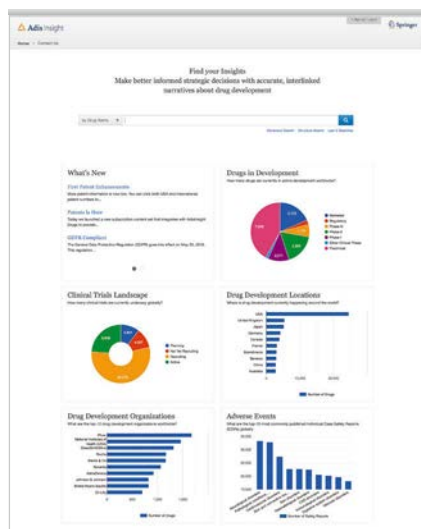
Adis Insight

Springer

Find your Insights
Make better informed strategic decisions with accurate, interlinked narratives about drug development

What's New

First Patent Enhancements

Patents in Here

GDPR Compliant

Drugs in Development
How many drugs are currently in active development worldwide?

Clinical Trials Landscape
How many clinical trials are currently underway globally?

Drug Development Locations
Where is drug development currently happening around the world?

USA
United Kingdom
Japan
Germany
Canada
France

Number of Drugs

Drug Development Organizations
What are the top 10 drug development organizations worldwide?

Number of Drugs

Adverse Events

Number of Safety Reports